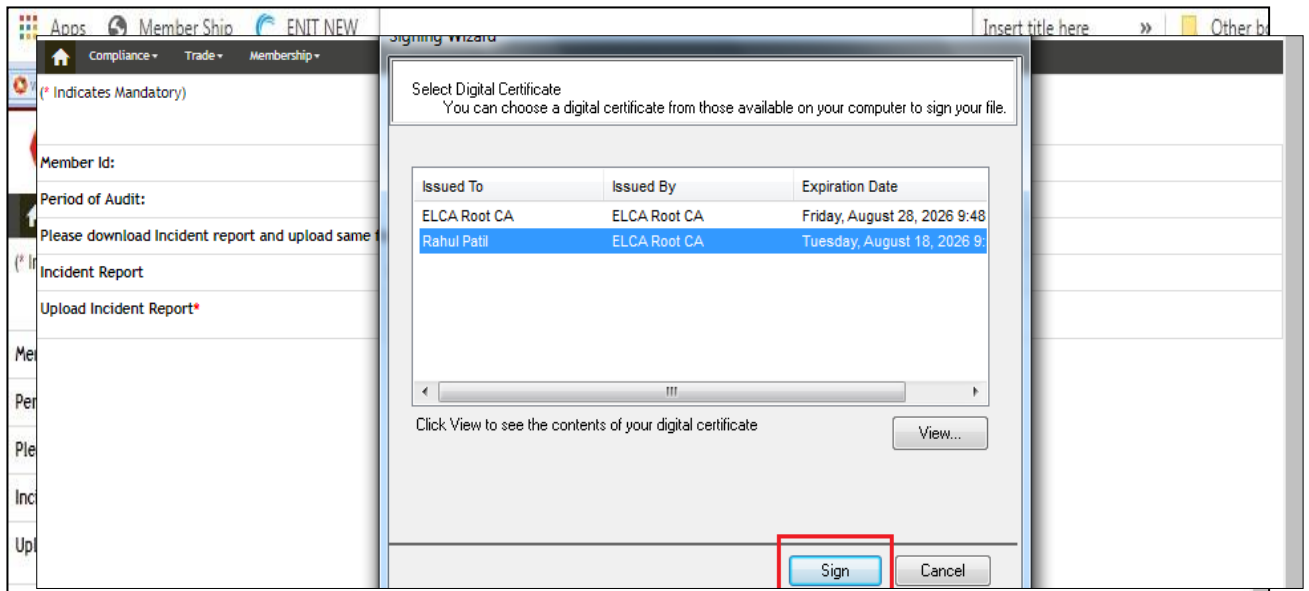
Apps Member Ship ENIT NEW

Insert title here » Other b

Compliance ▾ Trade ▾ Membership ▾

(* Indicates Mandatory)

Member Id:

Period of Audit:

Please download Incident report and upload same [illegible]

Incident Report

Upload Incident Report*

(* In

Me

Per

Ple

Inc

Upl

Signing Wizard

Select Digital Certificate
You can choose a digital certificate from those available on your computer to sign your file.

| Issued To | Issued By | Expiration Date |
|---|---|---|
| ELCA Root CA | ELCA Root CA | Friday, August 28, 2026 9:48 |
| Rahul Patil | ELCA Root CA | Tuesday, August 18, 2026 9: |

Click View to see the contents of your digital certificate

View...

Sign

Cancel